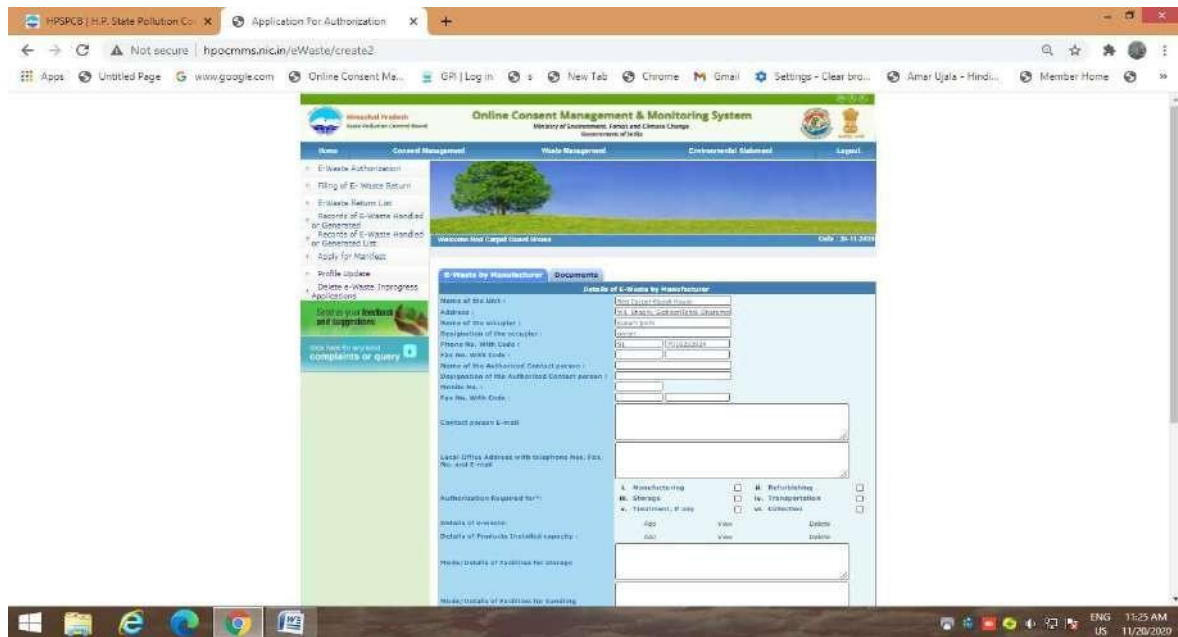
HPSPCB | H.P. State Pollution Co ×

Application For Authorization ×

+

Not secure | hpocmms.nic.in/eWaste/create2

Apps Untitled Page www.google.com Online Consent Ma... GPI | Log in s New Tab Chrome Gmail Settings - Clear bro... Amar Ujala - Hindi... Member Home »

Himachal Pradesh State Pollution Control Board

Online Consent Management & Monitoring System

Ministry of Environment, Forest and Climate Change Government of India

Home Consent Management Waste Management Environmental Statement Logout

E-Waste Authorization

Filing of E- Waste Return

E-Waste Return List

Records of E-Waste Handled or Generated

Records of E-Waste Handled or Generated List

Apply for Manifest

Profile Update

Delete e-Waste Inprogress Applications

Send us your feedback and suggestions

Click here for any kind complaints or query

Welcome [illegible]

Date : 20-11-2020

E-Waste by Manufacturer Documents

Details of E-Waste by Manufacturer

Name of the Unit :

Address :

Name of the occupier :

Designation of the occupier :

Phone No. With Code :

Fax No. With Code :

Name of the Authorized Contact person :

Designation of the Authorized Contact person :

Mobile No. :

Fax No. With Code :

Contact person E-mail

Local Office Address with telephone Nos. Fax. No. and E-mail

Authorization Required for*:

i. Manufacturing

ii. Refurbishing

iii. Storage

iv. Transportation

v. Treatment, if any

vi. Collection

Details of e-waste:

Add View Delete

Details of Products Installed capacity :

Add View Delete

Mode/Details of Facilities for storage

Mode/Details of Facilities for handling

ENG US 11:25 AM 11/20/2020